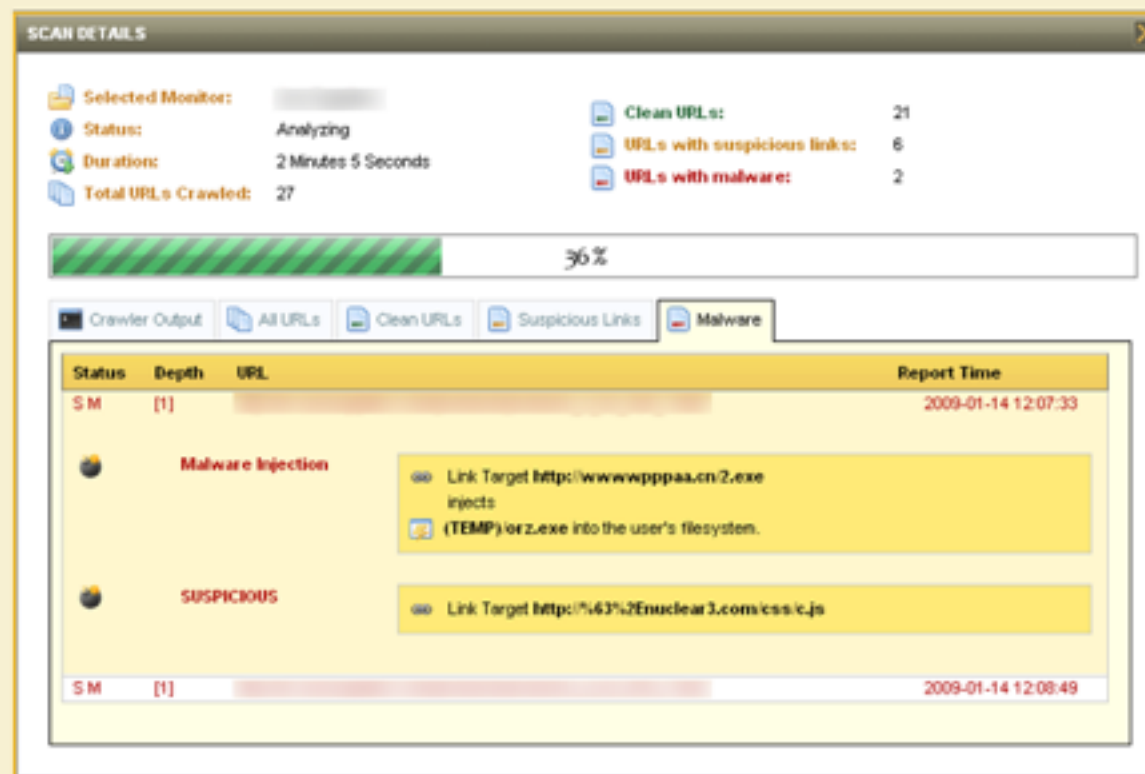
SCAN DETAILS

Selected Monitor: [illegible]
Status: Analyzing
Duration: 2 Minutes 5 Seconds
Total URLs Crawled: 27

Clean URLs: 21
URLs with suspicious links: 6
URLs with malware: 2

36%

Crawler Output | All URLs | Clean URLs | Suspicious Links | Malware

| Status | Depth | URL | Report Time |
|---|---|---|---|
| S M | [1] | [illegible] | 2009-01-14 12:07:33 |

Malware Injection

Link Target http://wwwwpppaa.cn/2.exe
injects
(TEMP)/orz.exe into the user's filesystem.

SUSPICIOUS

Link Target http://%63%2Enuclear3.com/css/c.js

| S M | [1] | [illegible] | 2009-01-14 12:08:49 |
|---|---|---|---|